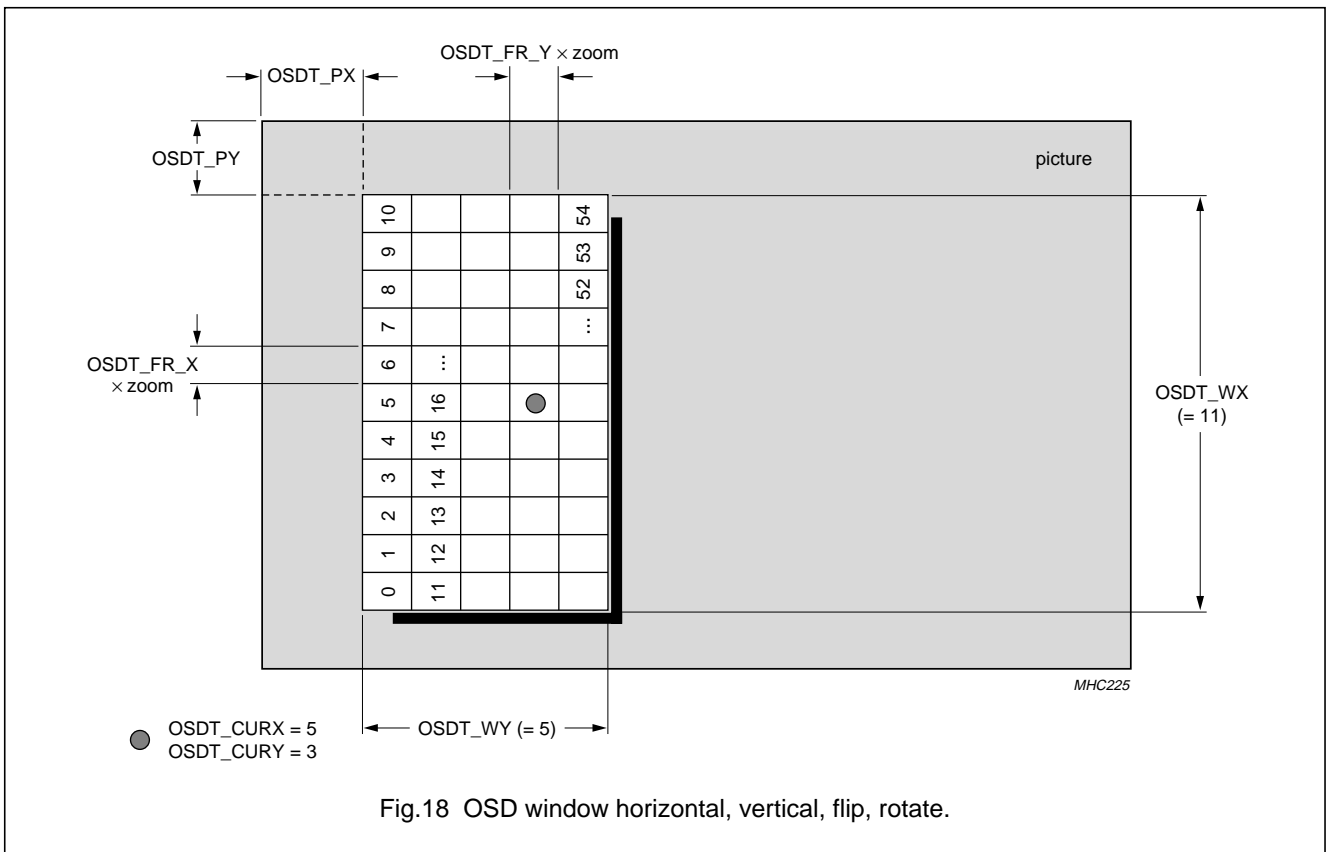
OSDT_FR_Y × zoom

OSDT_PX

OSDT_PY

picture

10
9
8
7
6
5
4
3
2
1
0

54
53
52
...

...
16
15
14
13
12
11

OSDT_FR_X × zoom

OSDT_WX (= 11)

MHC225

OSDT_CURX = 5
OSDT_CURY = 3

OSDT_WY (= 5)

Fig.18 OSD window horizontal, vertical, flip, rotate.